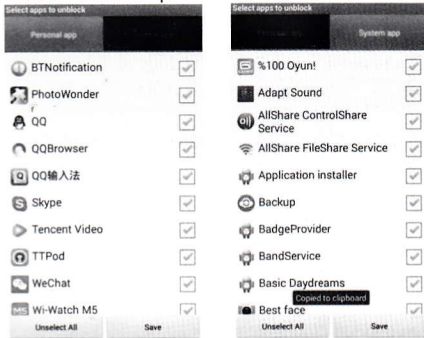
Select apps to unblock

Personal app

BTNotification

PhotoWonder

QQ

QQBrowser

QQ输入法

Skype

Tencent Video

TTPod

WeChat

Wi-Watch M5

Unselect All

Save

Select apps to unblock

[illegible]

System app

%100 Oyun!

Adapt Sound

AllShare ControlShare Service

AllShare FileShare Service

Application installer

Backup

BadgeProvider

BandService

Basic Daydreams

Copied to clipboard

Best face

Unselect All

Save